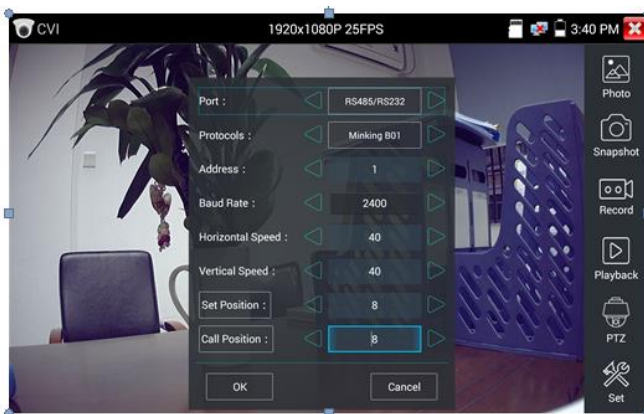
CVI
1920x1080P 25FPS
3:40 PM

| | |
|---|---|
| Port : | RS485/RS232 |
| Protocols : | Minking B01 |
| Address : | 1 |
| Baud Rate : | 2400 |
| Horizontal Speed : | 40 |
| Vertical Speed : | 40 |
| Set Position : | 8 |
| Call Position : | 8 |

OK
Cancel

Photo
Snapshot
Record
Playback
PTZ
Set